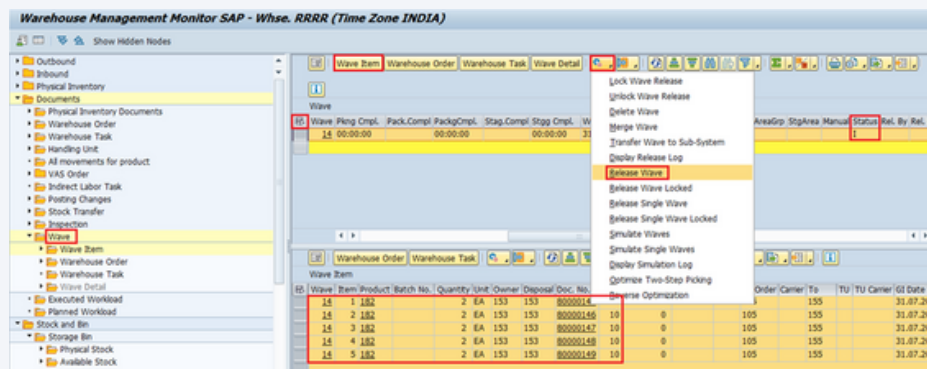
Warehouse Management Monitor SAP - Whse. RRRR (Time Zone INDIA)

Show Hidden Nodes

Outbound
Inbound
Physical Inventory
Documents
Physical Inventory Documents
Warehouse Order
Warehouse Task
Handling Unit
All movements for product
VAS Order
Indirect Labor Task
Posting Changes
Stock Transfer
Inspection
Wave
Wave Item
Warehouse Order
Warehouse Task
Wave Detail
Executed Workload
Planned Workload
Stock and Bin
Storage Bin
Physical Stock
Available Stock

Wave Item | Warehouse Order | Warehouse Task | Wave Detail

Wave

| Wave | Pkng Cmpl. | Pack.Compl | PackgCmpl. | Stag.Compl | Stgg Cmpl. | W | AreaGrp | StgArea | Manual | Status | Rel. By | Rel |
|---|---|---|---|---|---|---|---|---|---|---|---|---|
| 14 | 00:00:00 | | 00:00:00 | | 00:00:00 | 3 | | | | I | | |

Lock Wave Release
Unlock Wave Release
Delete Wave
Merge Wave
Transfer Wave to Sub-System
Display Release Log
Release Wave
Release Wave Locked
Release Single Wave
Release Single Wave Locked
Simulate Waves
Simulate Single Waves
Display Simulation Log
Optimize Two-Step Picking
Reverse Optimization

Warehouse Order | Warehouse Task

Wave Item

| Wave | Item | Product | Batch No. | Quantity | Unit | Owner | Disposal | Doc. No. | | | Order | Carrier | To | TU | TU Carrier | GI Date |
|---|---|---|---|---|---|---|---|---|---|---|---|---|---|---|---|---|
| 14 | 1 | 182 | | 2 | EA | 153 | 153 | 8000014 | | | 105 | | 155 | | | 31.07.2 |
| 14 | 2 | 182 | | 2 | EA | 153 | 153 | 80000146 | 10 | 0 | 105 | | 155 | | | 31.07.2 |
| 14 | 3 | 182 | | 2 | EA | 153 | 153 | 80000147 | 10 | 0 | 105 | | 155 | | | 31.07.2 |
| 14 | 4 | 182 | | 2 | EA | 153 | 153 | 80000148 | 10 | 0 | 105 | | 155 | | | 31.07.2 |
| 14 | 5 | 182 | | 2 | EA | 153 | 153 | 80000149 | 10 | 0 | 105 | | 155 | | | 31.07.2 |